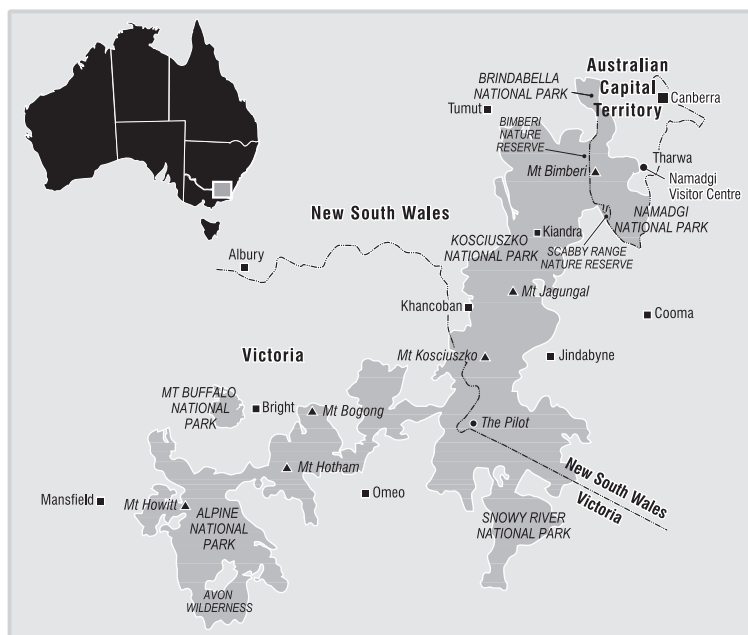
Australian Capital Territory
Canberra
BRINDABELLA NATIONAL PARK
Tumut
BIMBERI NATURE RESERVE
Mt Bimberi
Tharwa
Namadgi Visitor Centre
New South Wales
Kiandra
NAMADGI NATIONAL PARK
KOSCIUSZKO NATIONAL PARK
SCABBY RANGE NATURE RESERVE
Albury
Mt Jagungal
Khancoban
Cooma
Victoria
Mt Kosciuszko
Jindabyne
MT BUFFALO NATIONAL PARK
Bright
Mt Bogong
The Pilot
Mt Hotham
New South Wales
Victoria
Omeo
Mansfield
Mt Howitt
ALPINE NATIONAL PARK
SNOWY RIVER NATIONAL PARK
AVON WILDERNESS